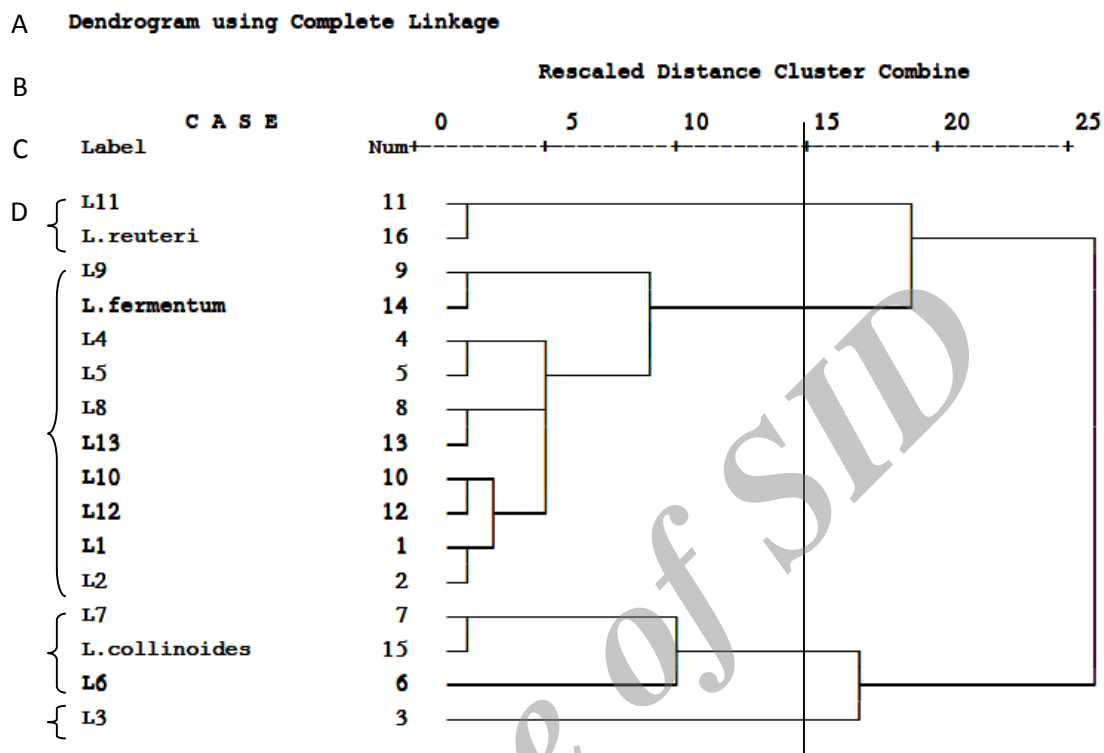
A Dendrogram using Complete Linkage

B Rescaled Distance Cluster Combine

C A S E 0 5 10 15 20 25
C Label Num+---------+---------+---------+---------+---------+

D L11 11
L.reuteri 16
L9 9
L.fermentum 14
L4 4
L5 5
L8 8
L13 13
L10 10
L12 12
L1 1
L2 2
L7 7
L.collinoides 15
L6 6
L3 3

Archive of SID